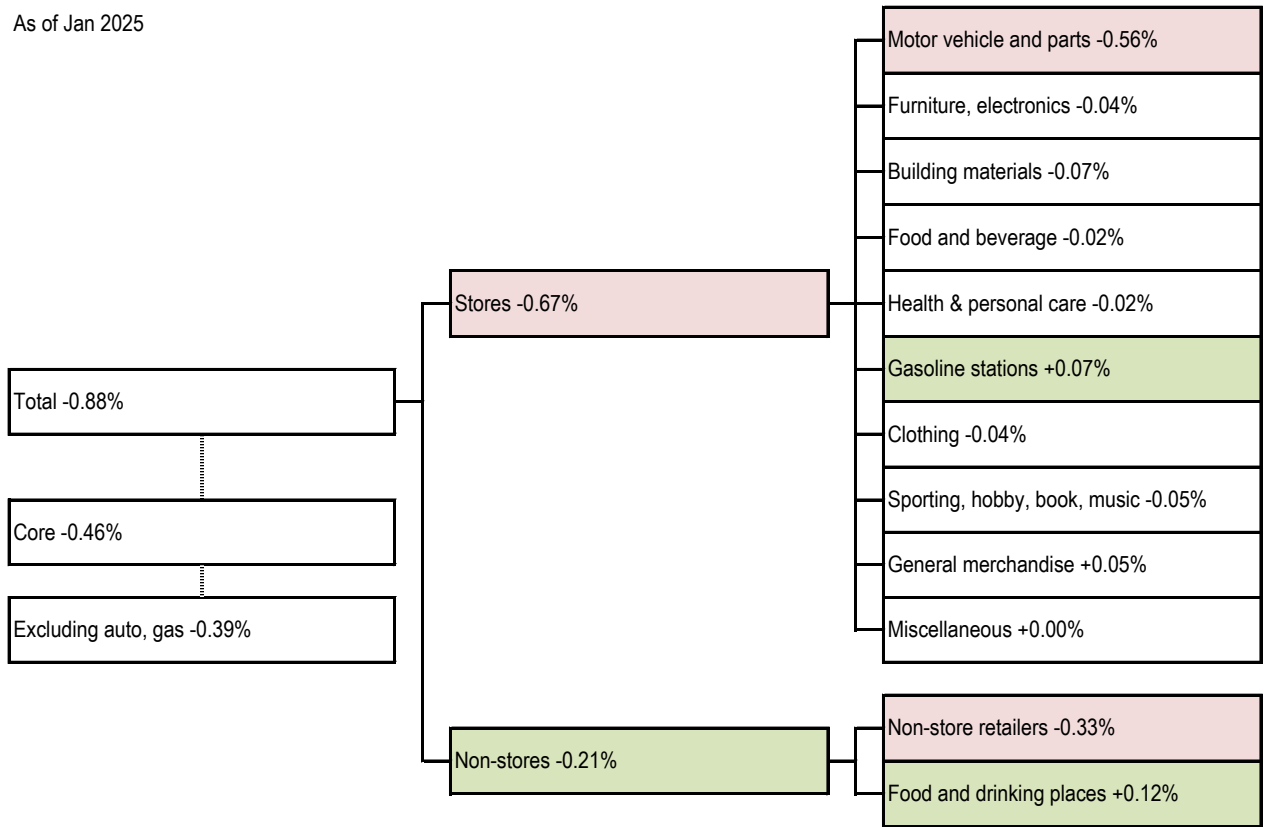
As of Jan 2025

Total -0.88%

Core -0.46%

Excluding auto, gas -0.39%

Stores -0.67%

Non-stores -0.21%

Motor vehicle and parts -0.56%

Furniture, electronics -0.04%

Building materials -0.07%

Food and beverage -0.02%

Health & personal care -0.02%

Gasoline stations +0.07%

Clothing -0.04%

Sporting, hobby, book, music -0.05%

General merchandise +0.05%

Miscellaneous +0.00%

Non-store retailers -0.33%

Food and drinking places +0.12%